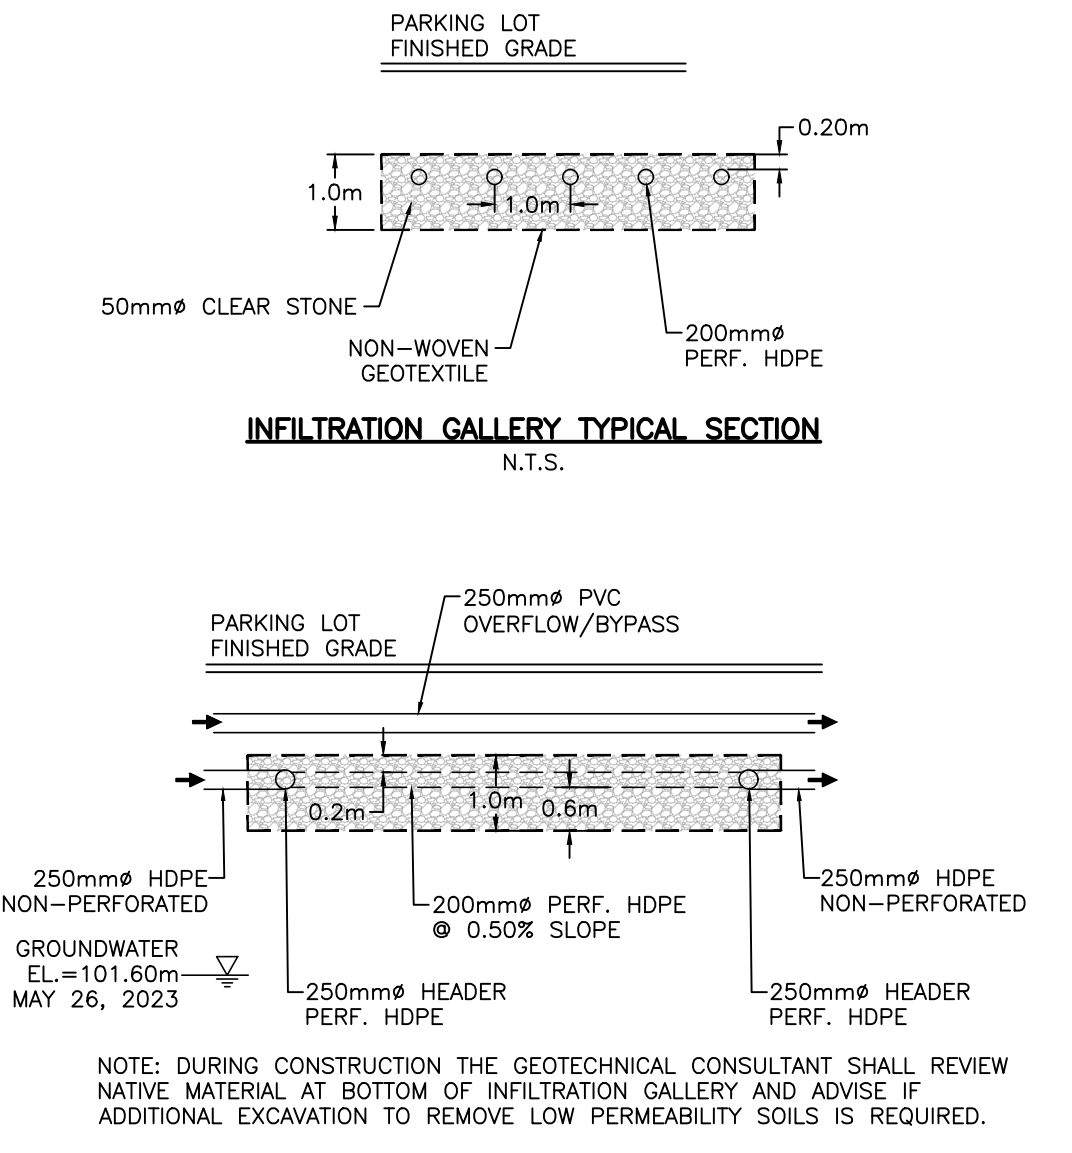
PARKING LOT
FINISHED GRADE

0.20m

1.0m

1.0m

50mmø CLEAR STONE

NON-WOVEN
GEOTEXTILE

200mmø
PERF. HDPE

INFILTRATION GALLERY TYPICAL SECTION
N.T.S.

250mmø PVC
OVERFLOW/BYPASS

PARKING LOT
FINISHED GRADE

0.2m

1.0m

0.6m

250mmø HDPE
NON-PERFORATED

200mmø PERF. HDPE
@ 0.50% SLOPE

250mmø HDPE
NON-PERFORATED

GROUNDWATER
EL.=101.60m
MAY 26, 2023

250mmø HEADER
PERF. HDPE

250mmø HEADER
PERF. HDPE

NOTE: DURING CONSTRUCTION THE GEOTECHNICAL CONSULTANT SHALL REVIEW NATIVE MATERIAL AT BOTTOM OF INFILTRATION GALLERY AND ADVISE IF ADDITIONAL EXCAVATION TO REMOVE LOW PERMEABILITY SOILS IS REQUIRED.